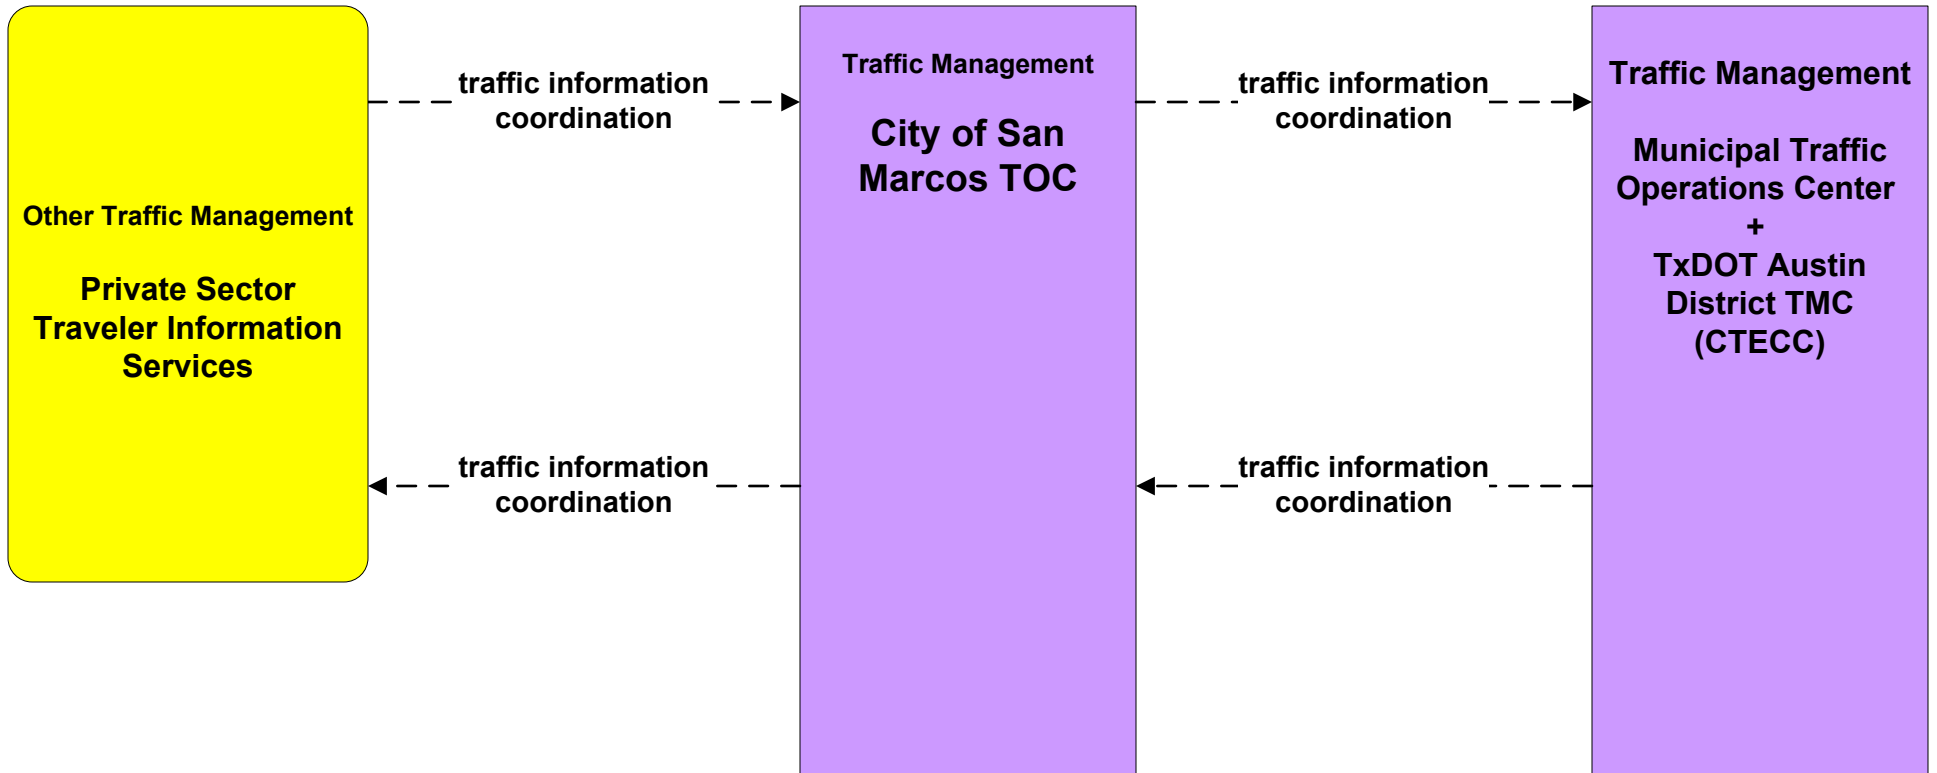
Other Traffic Management

Private Sector Traveler Information Services

traffic information coordination

traffic information coordination

Traffic Management

City of San Marcos TOC

traffic information coordination

traffic information coordination

Traffic Management

Municipal Traffic Operations Center
+
TxDOT Austin District TMC (CTECC)